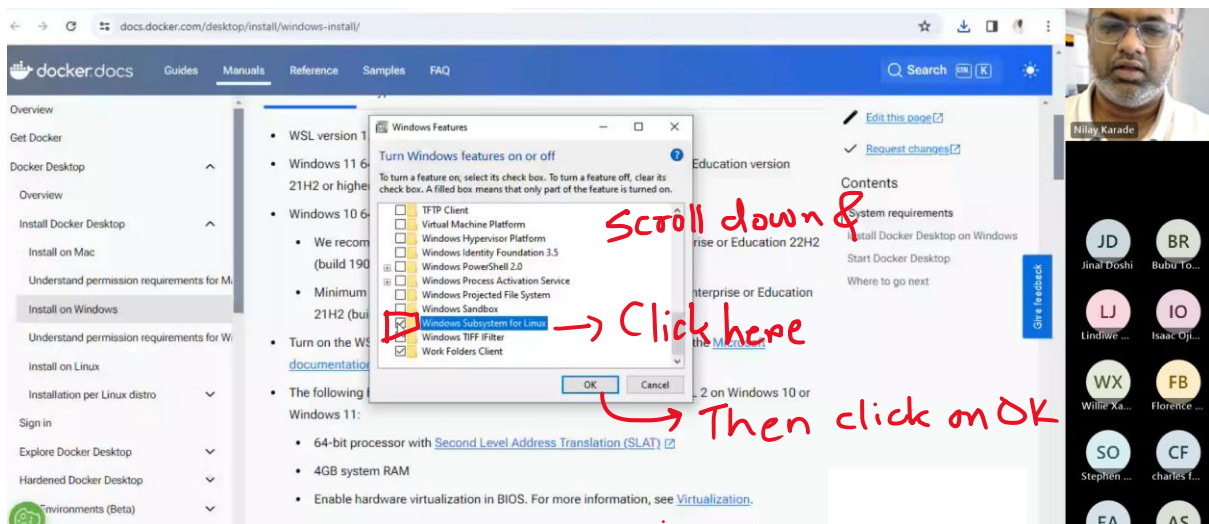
docs.docker.com/desktop/install/windows-install/

docker docs Guides Manuals Reference Samples FAQ Search

Overview
Get Docker
Docker Desktop
Overview
Install Docker Desktop
Install on Mac
Understand permission requirements for M
Install on Windows
Understand permission requirements for W
Install on Linux
Installation per Linux distro
Sign in
Explore Docker Desktop
Hardened Docker Desktop
Environments (Beta)

- WSL version 1
- Windows 11 6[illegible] Education version 21H2 or higher
- Windows 10 6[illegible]
  - We recom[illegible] rise or Education 22H2 (build 190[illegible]
  - Minimum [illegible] nterprise or Education 21H2 (bui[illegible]
- Turn on the WS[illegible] the Microsoft documentation
- The following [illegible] 2 on Windows 10 or Windows 11:
  - 64-bit processor with Second Level Address Translation (SLAT)
  - 4GB system RAM
  - Enable hardware virtualization in BIOS. For more information, see Virtualization.

Windows Features
Turn Windows features on or off
To turn a feature on, select its check box. To turn a feature off, clear its check box. A filled box means that only part of the feature is turned on.
TFTP Client
Virtual Machine Platform
Windows Hypervisor Platform
Windows Identity Foundation 3.5
Windows PowerShell 2.0
Windows Process Activation Service
Windows Projected File System
Windows Sandbox
Windows Subsystem for Linux
Windows TIFF IFilter
Work Folders Client
OK Cancel

Scroll down &
Click here
Then click on OK

Edit this page
Request changes
Contents
System requirements
Install Docker Desktop on Windows
Start Docker Desktop
Where to go next
Give feedback

Nilay Karade
JD Jinal Doshi
BR Bubu To...
LJ Lindiwe ...
IO Isaac Oji...
WX Willie Xa...
FB Florence ...
SO Stephen ...
CF charles f...
FA
AS